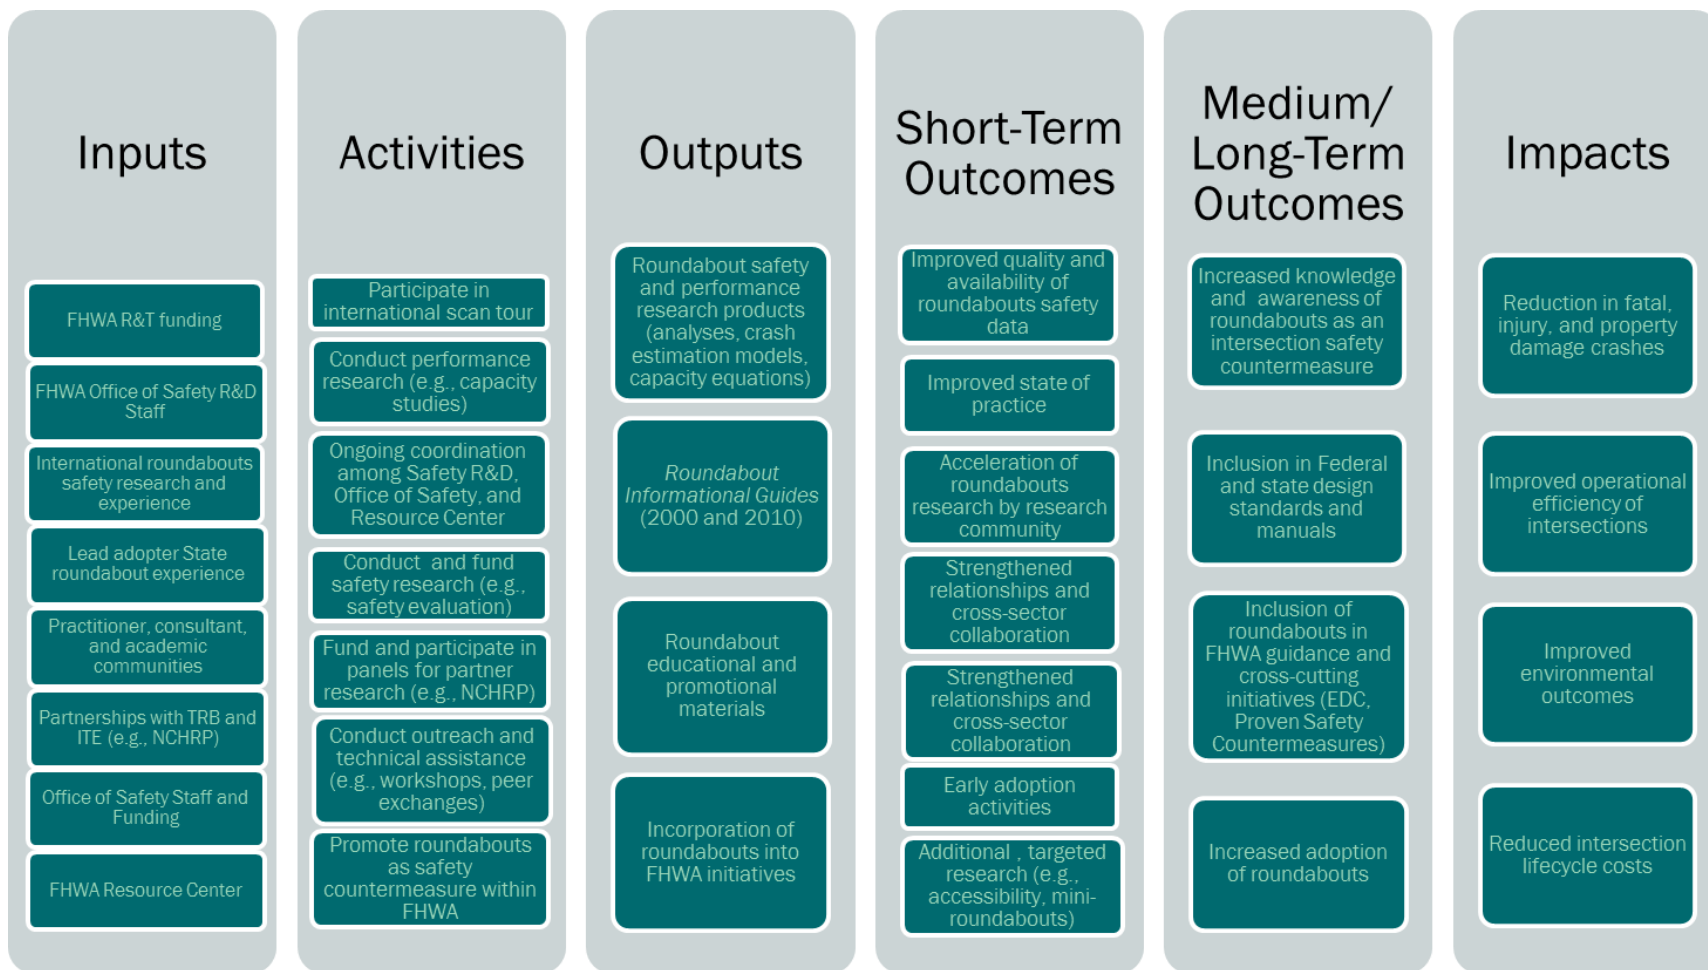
Inputs

FHWA R&T funding

FHWA Office of Safety R&D Staff

International roundabouts safety research and experience

Lead adopter State roundabout experience

Practitioner, consultant, and academic communities

Partnerships with TRB and ITE (e.g., NCHRP)

Office of Safety Staff and Funding

FHWA Resource Center

Activities

Participate in international scan tour

Conduct performance research (e.g., capacity studies)

Ongoing coordination among Safety R&D, Office of Safety, and Resource Center

Conduct and fund safety research (e.g., safety evaluation)

Fund and participate in panels for partner research (e.g., NCHRP)

Conduct outreach and technical assistance (e.g., workshops, peer exchanges)

Promote roundabouts as safety countermeasure within FHWA

Outputs

Roundabout safety and performance research products (analyses, crash estimation models, capacity equations)

*Roundabout Informational Guides* (2000 and 2010)

Roundabout educational and promotional materials

Incorporation of roundabouts into FHWA initiatives

Short-Term Outcomes

Improved quality and availability of roundabouts safety data

Improved state of practice

Acceleration of roundabouts research by research community

Strengthened relationships and cross-sector collaboration

Strengthened relationships and cross-sector collaboration

Early adoption activities

Additional , targeted research (e.g., accessibility, mini-roundabouts)

Medium/ Long-Term Outcomes

Increased knowledge and awareness of roundabouts as an intersection safety countermeasure

Inclusion in Federal and state design standards and manuals

Inclusion of roundabouts in FHWA guidance and cross-cutting initiatives (EDC, Proven Safety Countermeasures)

Increased adoption of roundabouts

Impacts

Reduction in fatal, injury, and property damage crashes

Improved operational efficiency of intersections

Improved environmental outcomes

Reduced intersection lifecycle costs